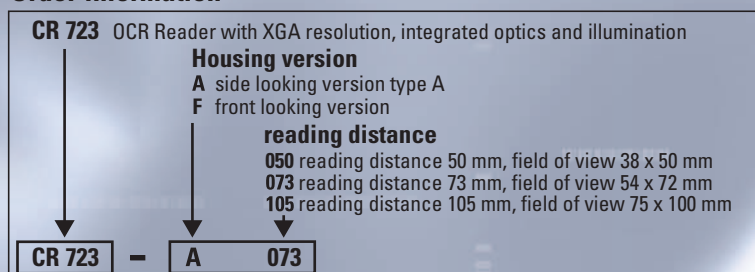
Order information

CR 723 OCR Reader with XGA resolution, integrated optics and illumination

Housing version
A side looking version type A
F front looking version

reading distance
050 reading distance 50 mm, field of view 38 x 50 mm
073 reading distance 73 mm, field of view 54 x 72 mm
105 reading distance 105 mm, field of view 75 x 100 mm

CR 723 – A 073